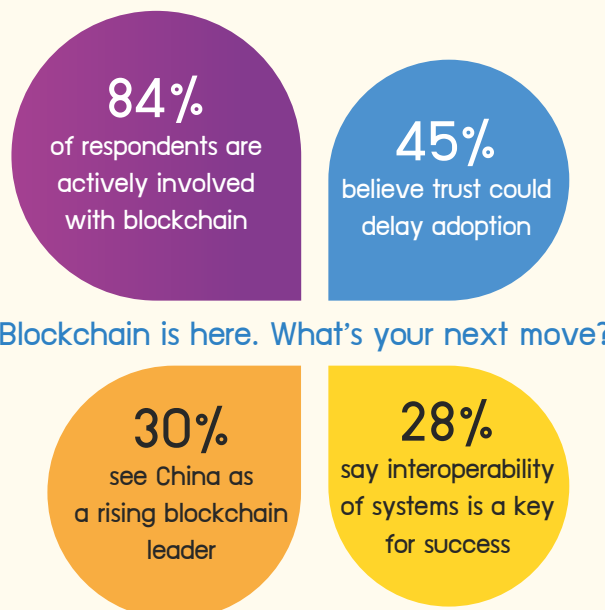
84%
of respondents are actively involved with blockchain

45%
believe trust could delay adoption

Blockchain is here. What's your next move?

30%
see China as a rising blockchain leader

28%
say interoperability of systems is a key for success